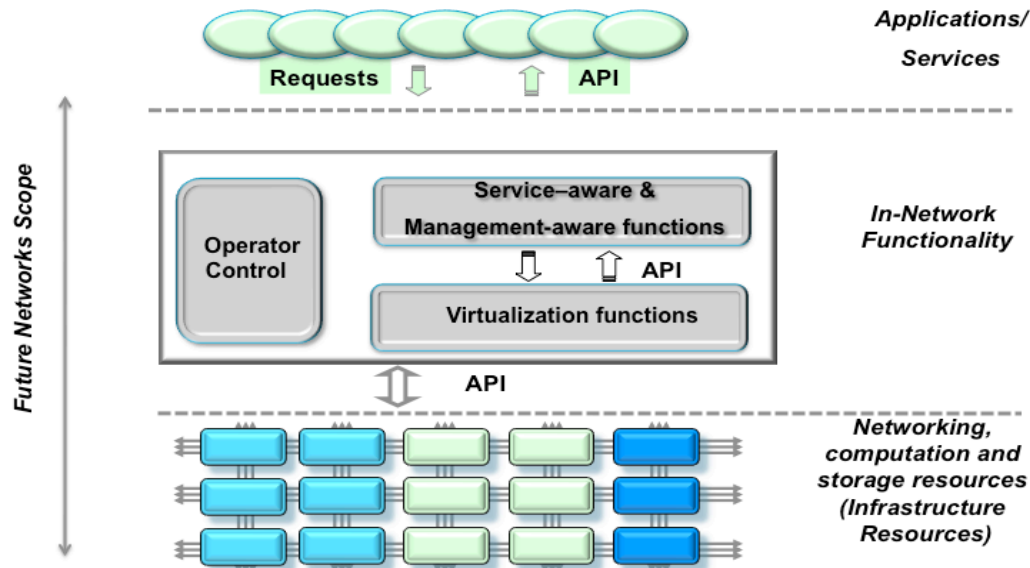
Applications/
Services

Requests

API

Future Networks Scope

Operator Control

Service–aware &
Management-aware functions

API

Virtualization functions

In-Network
Functionality

API

Networking, computation and storage resources (Infrastructure Resources)